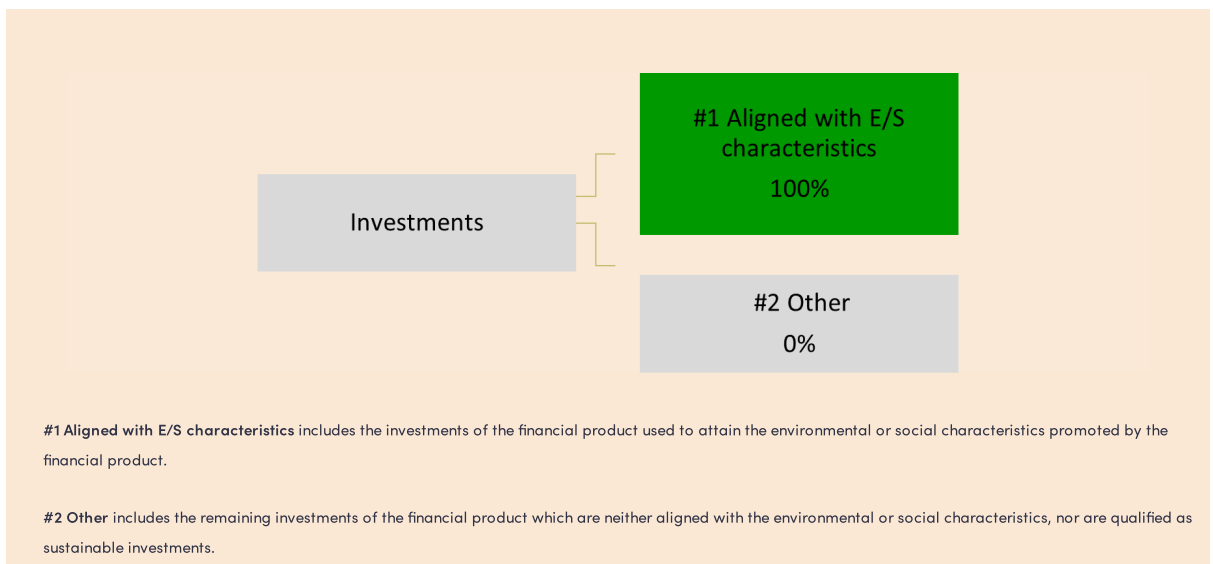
Investments

#1 Aligned with E/S characteristics
100%

#2 Other
0%

**#1 Aligned with E/S characteristics** includes the investments of the financial product used to attain the environmental or social characteristics promoted by the financial product.

**#2 Other** includes the remaining investments of the financial product which are neither aligned with the environmental or social characteristics, nor are qualified as sustainable investments.